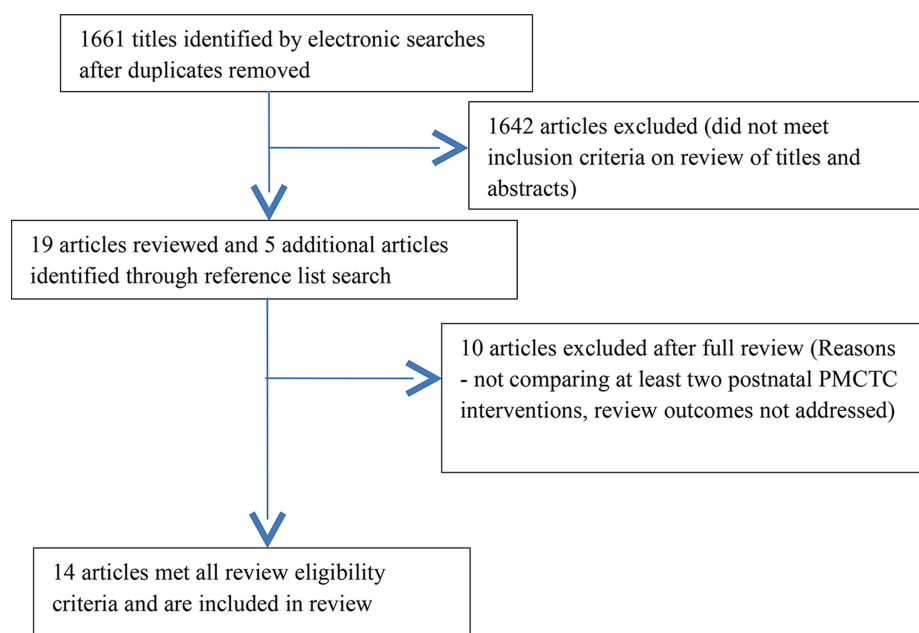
1661 titles identified by electronic searches after duplicates removed

1642 articles excluded (did not meet inclusion criteria on review of titles and abstracts)

19 articles reviewed and 5 additional articles identified through reference list search

10 articles excluded after full review (Reasons - not comparing at least two postnatal PMCTC interventions, review outcomes not addressed)

14 articles met all review eligibility criteria and are included in review